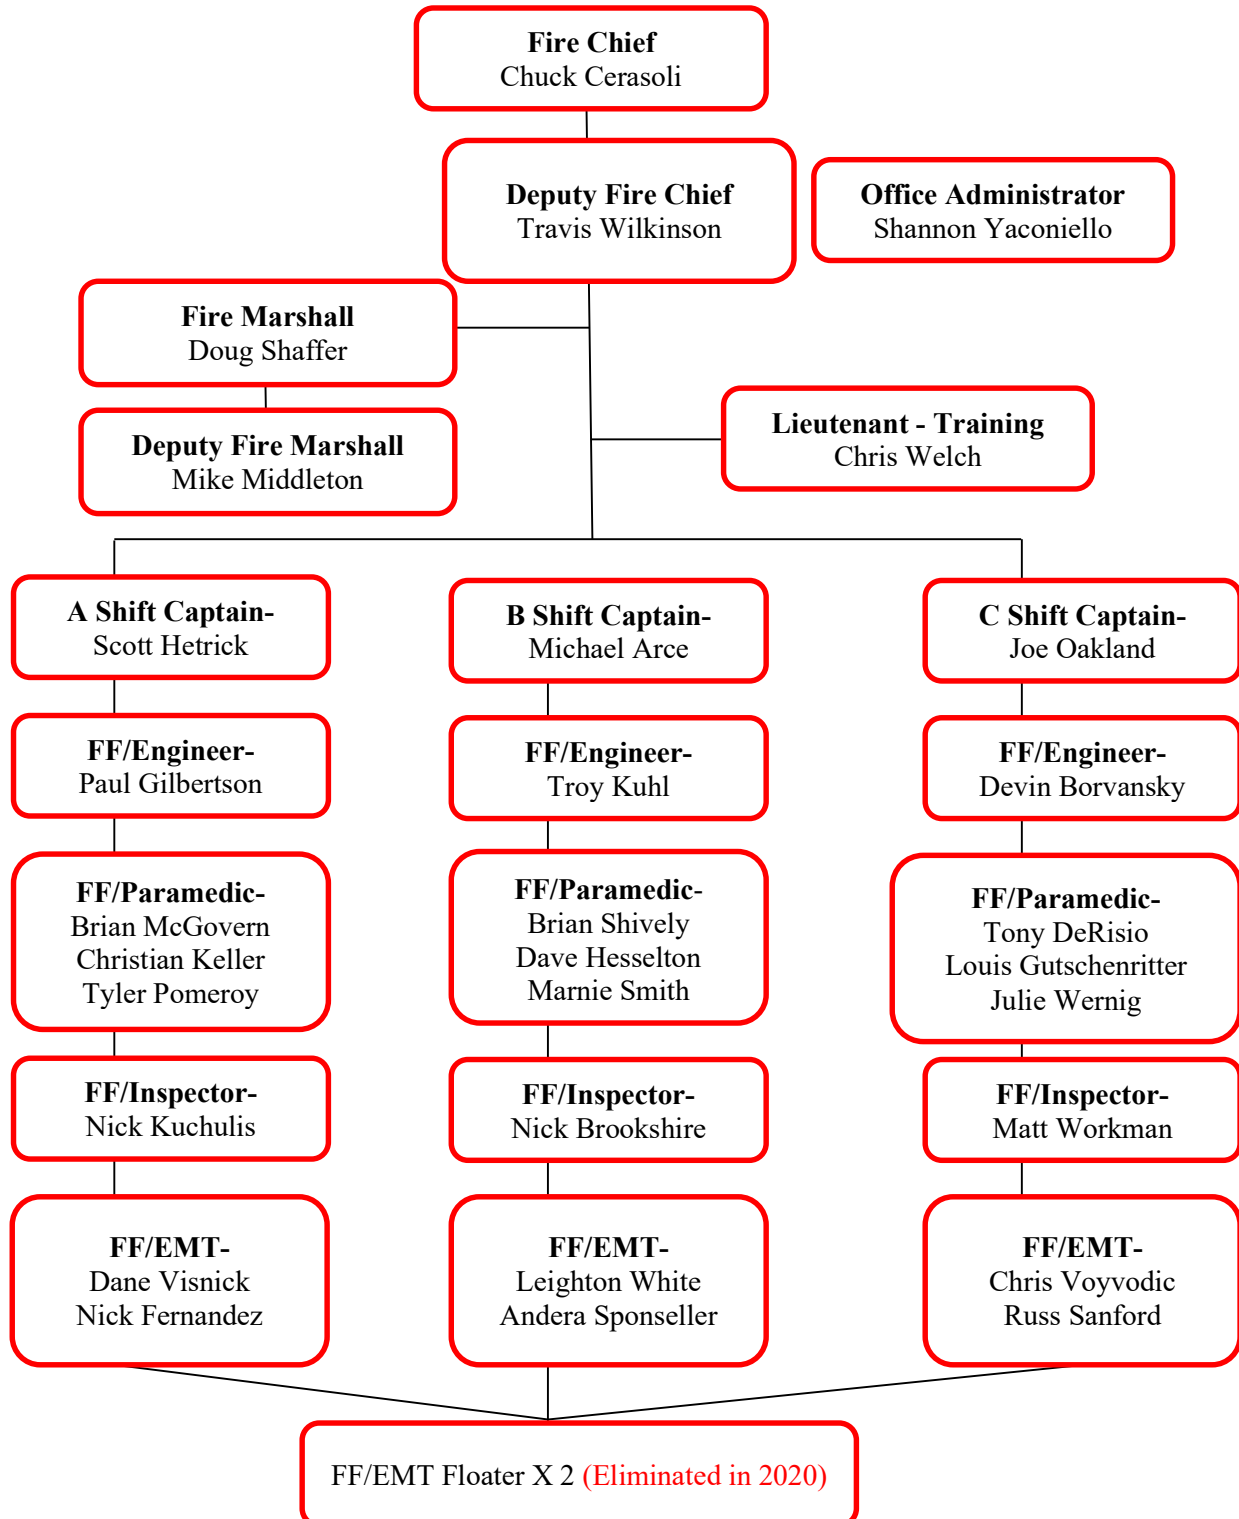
Fire Chief
Chuck Cerasoli

Deputy Fire Chief
Travis Wilkinson

Office Administrator
Shannon Yaconiello

Fire Marshall
Doug Shaffer

Deputy Fire Marshall
Mike Middleton

Lieutenant - Training
Chris Welch

A Shift Captain-
Scott Hetrick

FF/Engineer-
Paul Gilbertson

FF/Paramedic-
Brian McGovern
Christian Keller
Tyler Pomeroy

FF/Inspector-
Nick Kuchulis

FF/EMT-
Dane Visnick
Nick Fernandez

B Shift Captain-
Michael Arce

FF/Engineer-
Troy Kuhl

FF/Paramedic-
Brian Shively
Dave Hesselton
Marnie Smith

FF/Inspector-
Nick Brookshire

FF/EMT-
Leighton White
Andera Sponseller

C Shift Captain-
Joe Oakland

FF/Engineer-
Devin Borvansky

FF/Paramedic-
Tony DeRisio
Louis Gutschenritter
Julie Wernig

FF/Inspector-
Matt Workman

FF/EMT-
Chris Voyvodic
Russ Sanford

FF/EMT Floater X 2 (Eliminated in 2020)